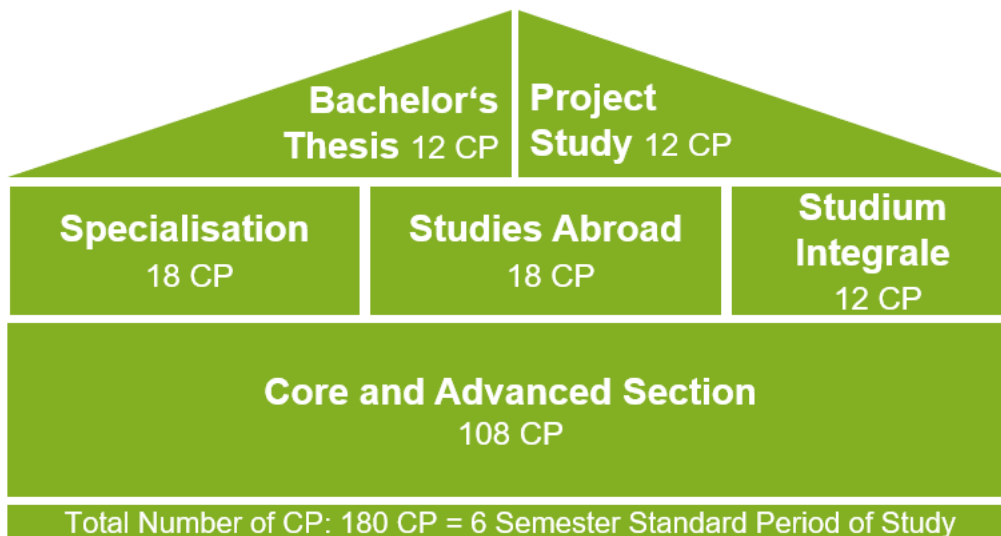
Bachelor‘s Thesis 12 CP

Project Study 12 CP

Specialisation
18 CP

Studies Abroad
18 CP

Studium Integrale
12 CP

Core and Advanced Section
108 CP

Total Number of CP: 180 CP = 6 Semester Standard Period of Study